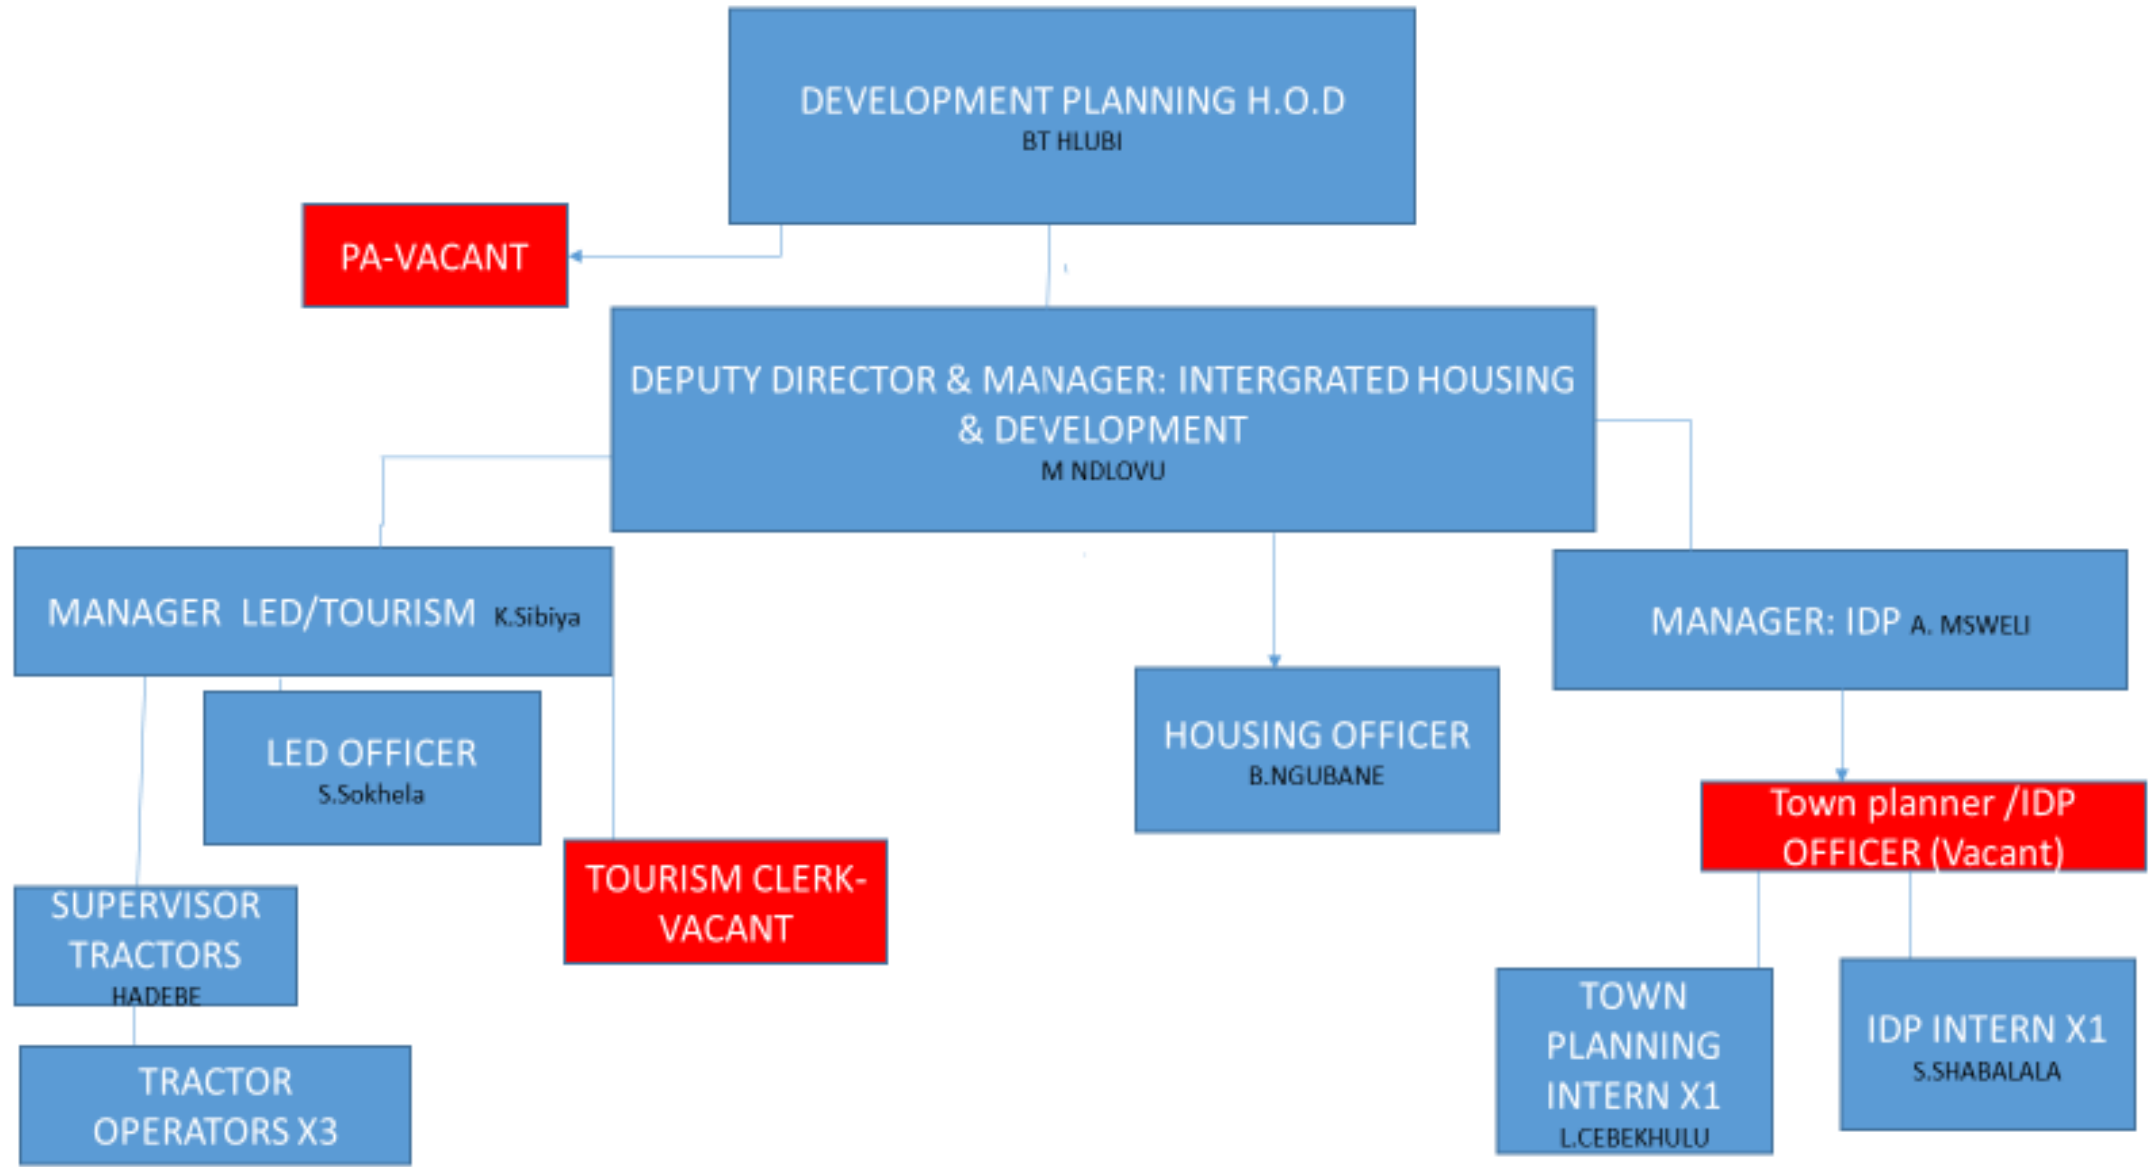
DEVELOPMENT PLANNING H.O.D
BT HLUBI

PA-VACANT

DEPUTY DIRECTOR & MANAGER: INTERGRATED HOUSING & DEVELOPMENT
M NDLOVU

MANAGER LED/TOURISM K.Sibiya

LED OFFICER
S.Sokhela

SUPERVISOR TRACTORS
HADEBE

TRACTOR OPERATORS X3

TOURISM CLERK-VACANT

HOUSING OFFICER
B.NGUBANE

MANAGER: IDP A. MSWELI

Town planner /IDP OFFICER (Vacant)

TOWN PLANNING INTERN X1
L.CEBEKHULU

IDP INTERN X1
S.SHABALALA